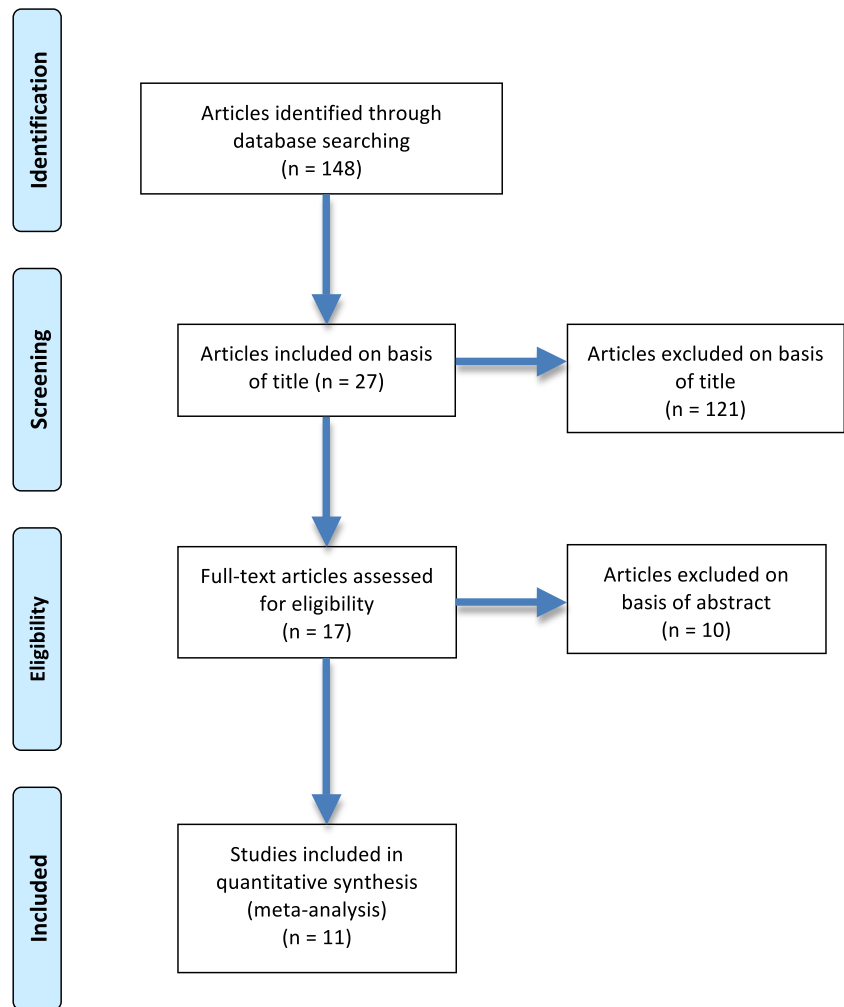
Identification

Articles identified through database searching
(n = 148)

Screening

Articles included on basis of title (n = 27)

Articles excluded on basis of title
(n = 121)

Eligibility

Full-text articles assessed for eligibility
(n = 17)

Articles excluded on basis of abstract
(n = 10)

Included

Studies included in quantitative synthesis (meta-analysis)
(n = 11)